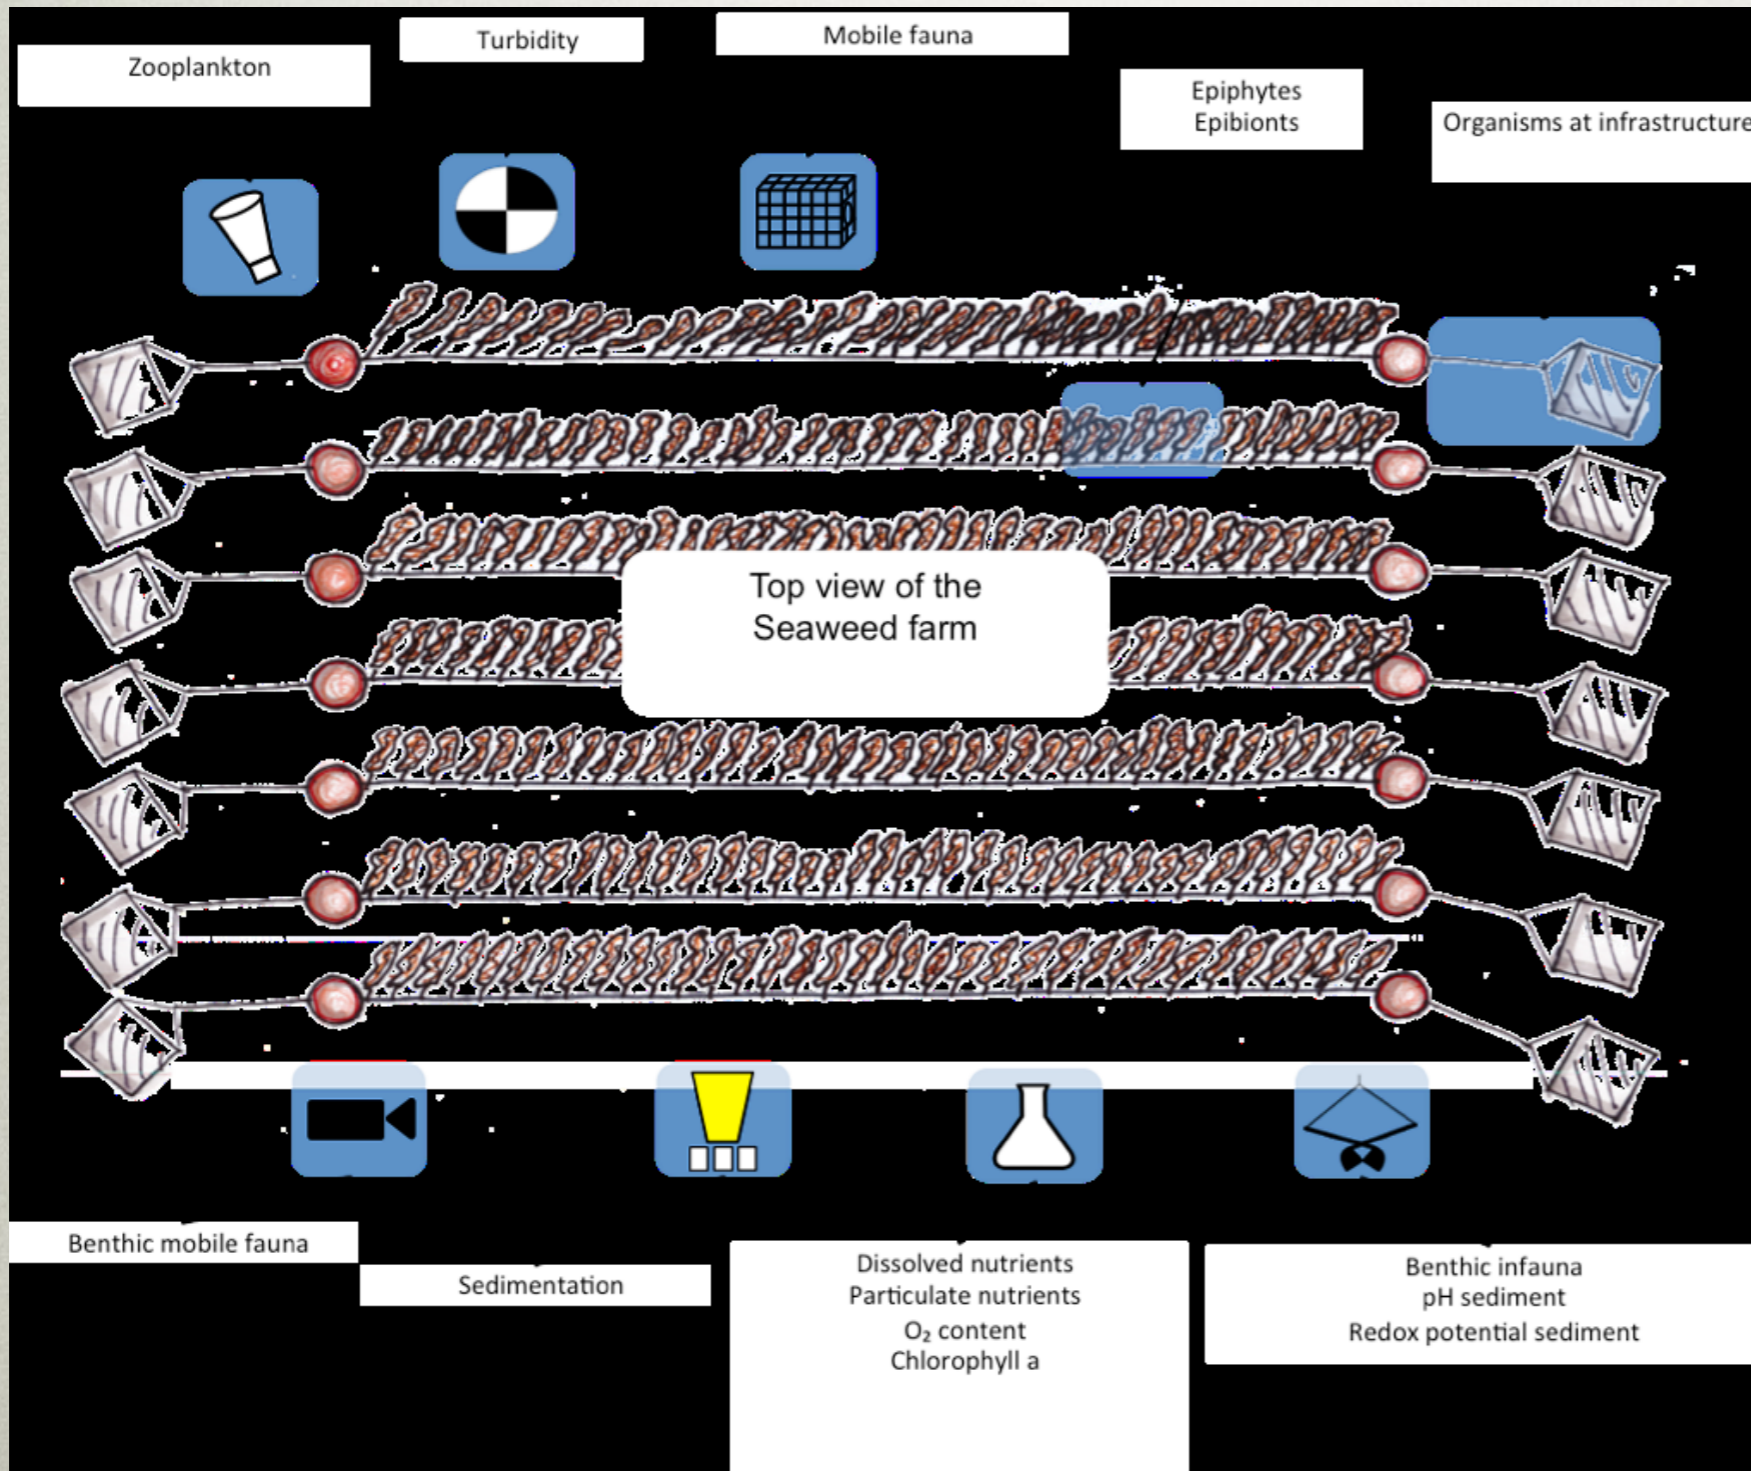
Zooplankton

Turbidity

Mobile fauna

Epiphytes
Epibionts

Organisms at infrastructure

Top view of the Seaweed farm

Benthic mobile fauna

Sedimentation

Dissolved nutrients
Particulate nutrients
$O_2$ content
Chlorophyll a

Benthic infauna
pH sediment
Redox potential sediment